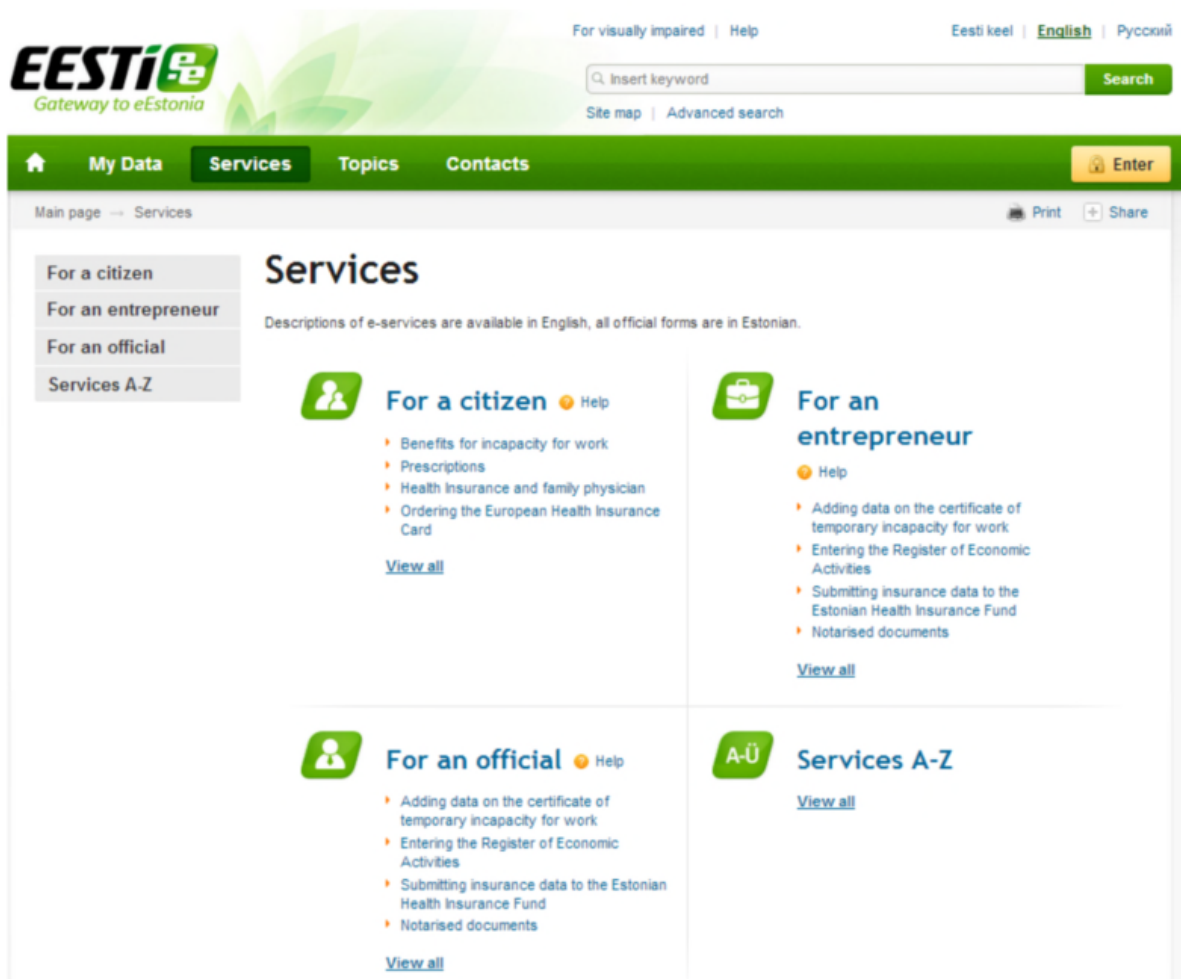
EESTI ee
Gateway to eEstonia

For visually impaired | Help

Eesti keel | English | Русский

Insert keyword
Search

Site map | Advanced search

My Data
Services
Topics
Contacts
Enter

Main page → Services

Print
Share

For a citizen
For an entrepreneur
For an official
Services A-Z

Services

Descriptions of e-services are available in English, all official forms are in Estonian.

For a citizen Help

- Benefits for incapacity for work
- Prescriptions
- Health Insurance and family physician
- Ordering the European Health Insurance Card

View all

For an entrepreneur

Help

- Adding data on the certificate of temporary incapacity for work
- Entering the Register of Economic Activities
- Submitting insurance data to the Estonian Health Insurance Fund
- Notarised documents

View all

For an official Help

- Adding data on the certificate of temporary incapacity for work
- Entering the Register of Economic Activities
- Submitting insurance data to the Estonian Health Insurance Fund
- Notarised documents

View all

A-Ü

Services A-Z

View all